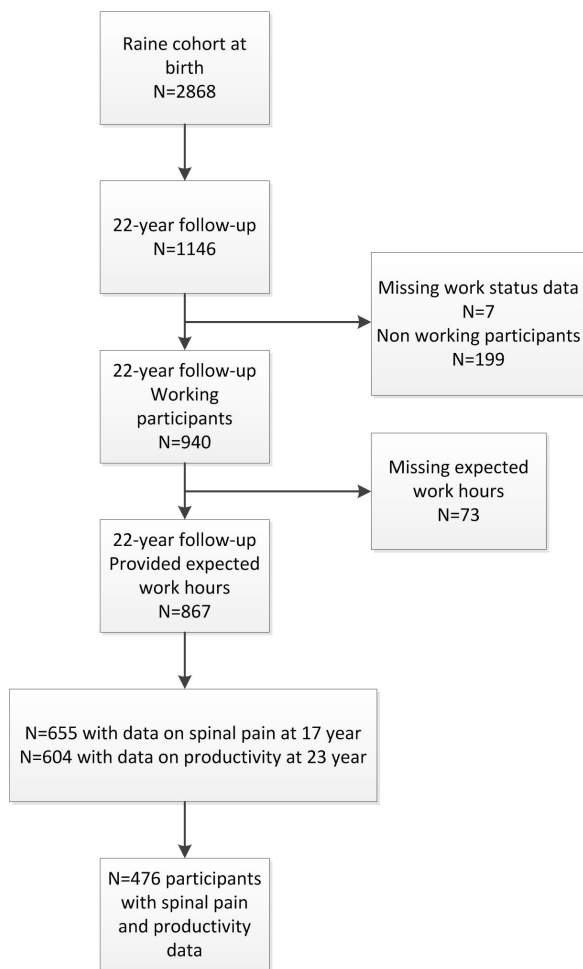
Raine cohort at birth
N=2868

22-year follow-up
N=1146

Missing work status data
N=7
Non working participants
N=199

22-year follow-up
Working participants
N=940

Missing expected work hours
N=73

22-year follow-up
Provided expected work hours
N=867

N=655 with data on spinal pain at 17 year
N=604 with data on productivity at 23 year

N=476 participants with spinal pain and productivity data